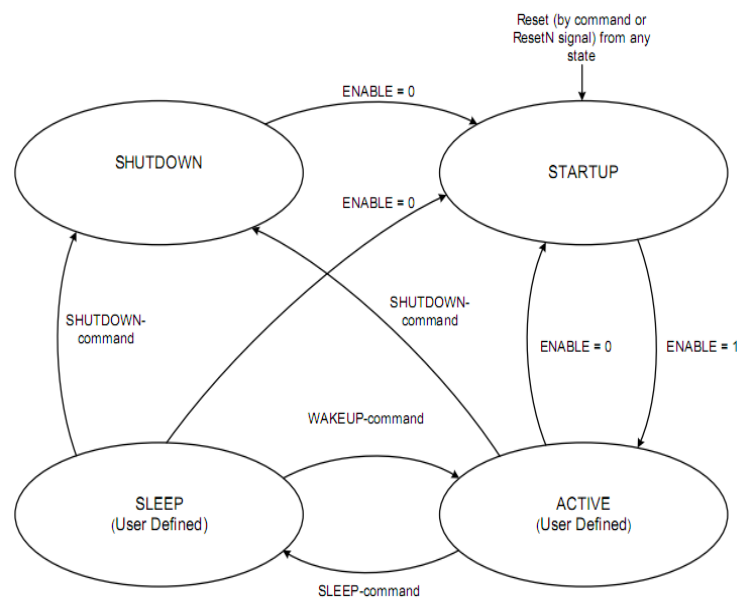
Reset (by command or ResetN signal) from any state

ENABLE = 0

SHUTDOWN

STARTUP

ENABLE = 0

SHUTDOWN-command

SHUTDOWN-command

ENABLE = 0

ENABLE = 1

WAKEUP-command

SLEEP
(User Defined)

ACTIVE
(User Defined)

SLEEP-command